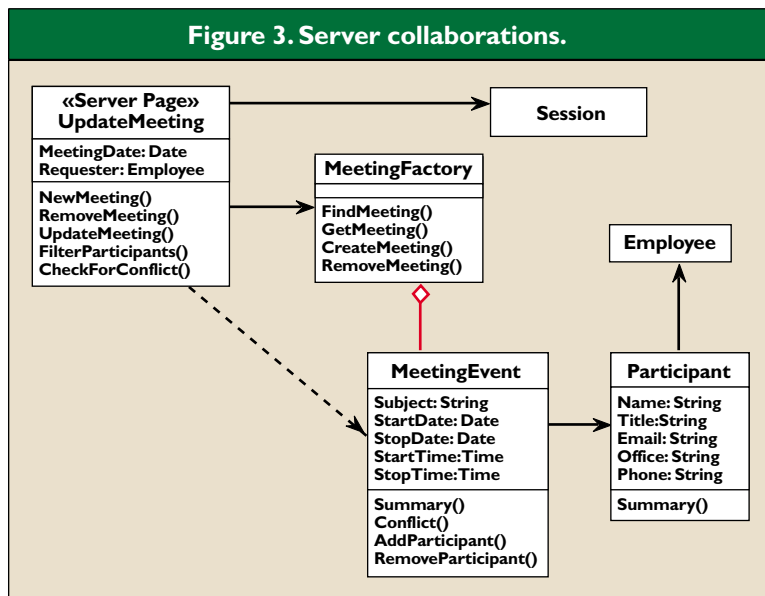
Figure 3. Server collaborations.

«Server Page»
UpdateMeeting

MeetingDate: Date
Requester: Employee

NewMeeting()
RemoveMeeting()
UpdateMeeting()
FilterParticipants()
CheckForConflict()

Session

MeetingFactory

FindMeeting()
GetMeeting()
CreateMeeting()
RemoveMeeting()

Employee

MeetingEvent

Subject: String
StartDate: Date
StopDate: Date
StartTime:Time
StopTime:Time

Summary()
Conflict()
AddParticipant()
RemoveParticipant()

Participant

Name: String
Title:String
Email: String
Office: String
Phone: String

Summary()